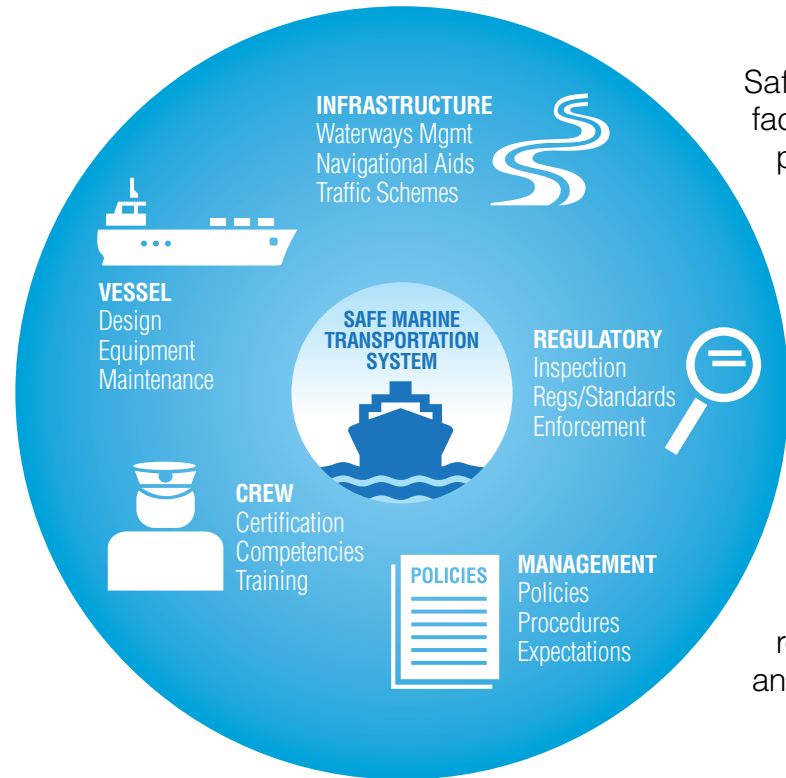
INFRASTRUCTURE
Waterways Mgmt
Navigational Aids
Traffic Schemes

VESSEL
Design
Equipment
Maintenance

SAFE MARINE TRANSPORTATION SYSTEM

REGULATORY
Inspection
Regs/Standards
Enforcement

CREW
Certification
Competencies
Training

POLICIES

MANAGEMENT
Policies
Procedures
Expectations

Saf
fac
p

r
an